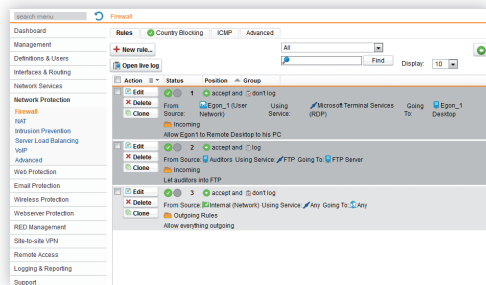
search menu

Firewall

Dashboard
Management
Definitions & Users
Interfaces & Routing
Network Services
Network Protection
Firewall
NAT
Intrusion Prevention
Server Load Balancing
VoIP
Advanced
Web Protection
Email Protection
Wireless Protection
Webserver Protection
RED Management
Site-to-site VPN
Remote Access
Logging & Reporting
Support

Rules | Country Blocking | ICMP | Advanced

+ New rule...

Open live log

All

Find

Display: 10

| | Action | Status | Position | Group |
|---|---|---|---|---|
| | Edit / Delete / Clone | | 1 | accept and don't log<br>From Source: Egon_1 (User Network) Using Service: Microsoft Terminal Services (RDP) Going To: Egon_1 Desitop<br>Incoming<br>Allow Egon1 to Remote Desktop to his PC |
| | Edit / Delete / Clone | | 2 | log<br>From Source: Auditors Using Service: FTP Going To: FTP Server<br>Incoming<br>Let auditors into FTP |
| | Edit / Delete / Clone | | 3 | accept and don't log<br>From Source: Internal (Network) Using Service: Any Going To: Any<br>Outgoing Rules<br>Allow everything outgoing |